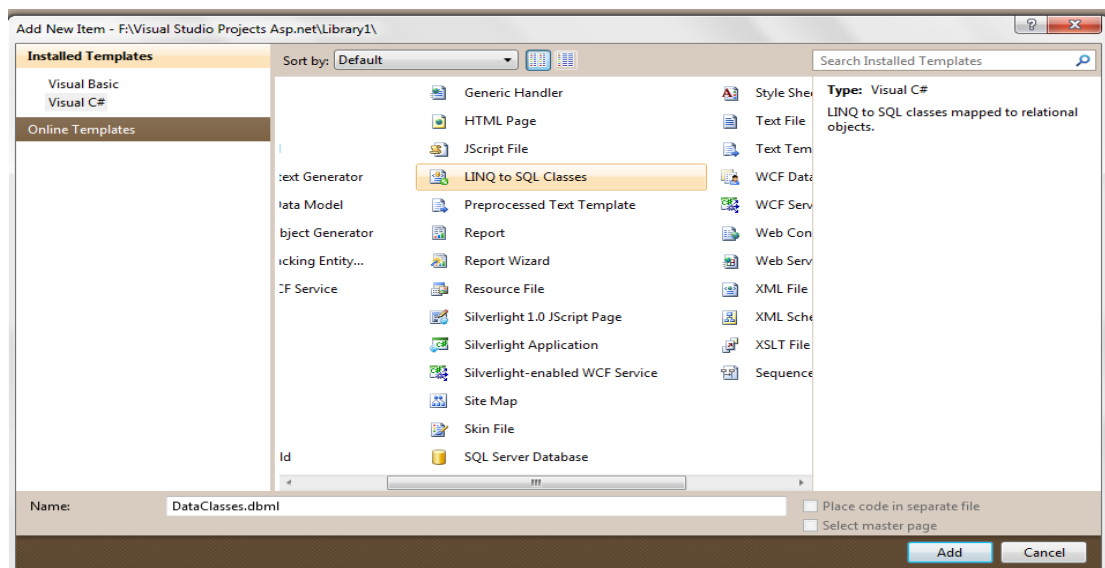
Add New Item - F:\Visual Studio Projects Asp.net\Library1\

Installed Templates
Visual Basic
Visual C#
Online Templates

Sort by: Default

Search Installed Templates

l
:ext Generator
)ata Model
)bject Generator
acking Entity...
CF Service
ld

Generic Handler
HTML Page
JScript File
LINQ to SQL Classes
Preprocessed Text Template
Report
Report Wizard
Resource File
Silverlight 1.0 JScript Page
Silverlight Application
Silverlight-enabled WCF Service
Site Map
Skin File
SQL Server Database

Style Shee
Text File
Text Tem
WCF Data
WCF Serv
Web Con
Web Serv
XML File
XML Sche
XSLT File
Sequence

Type: Visual C#
LINQ to SQL classes mapped to relational objects.

Name: DataClasses.dbml

Place code in separate file
Select master page

Add
Cancel